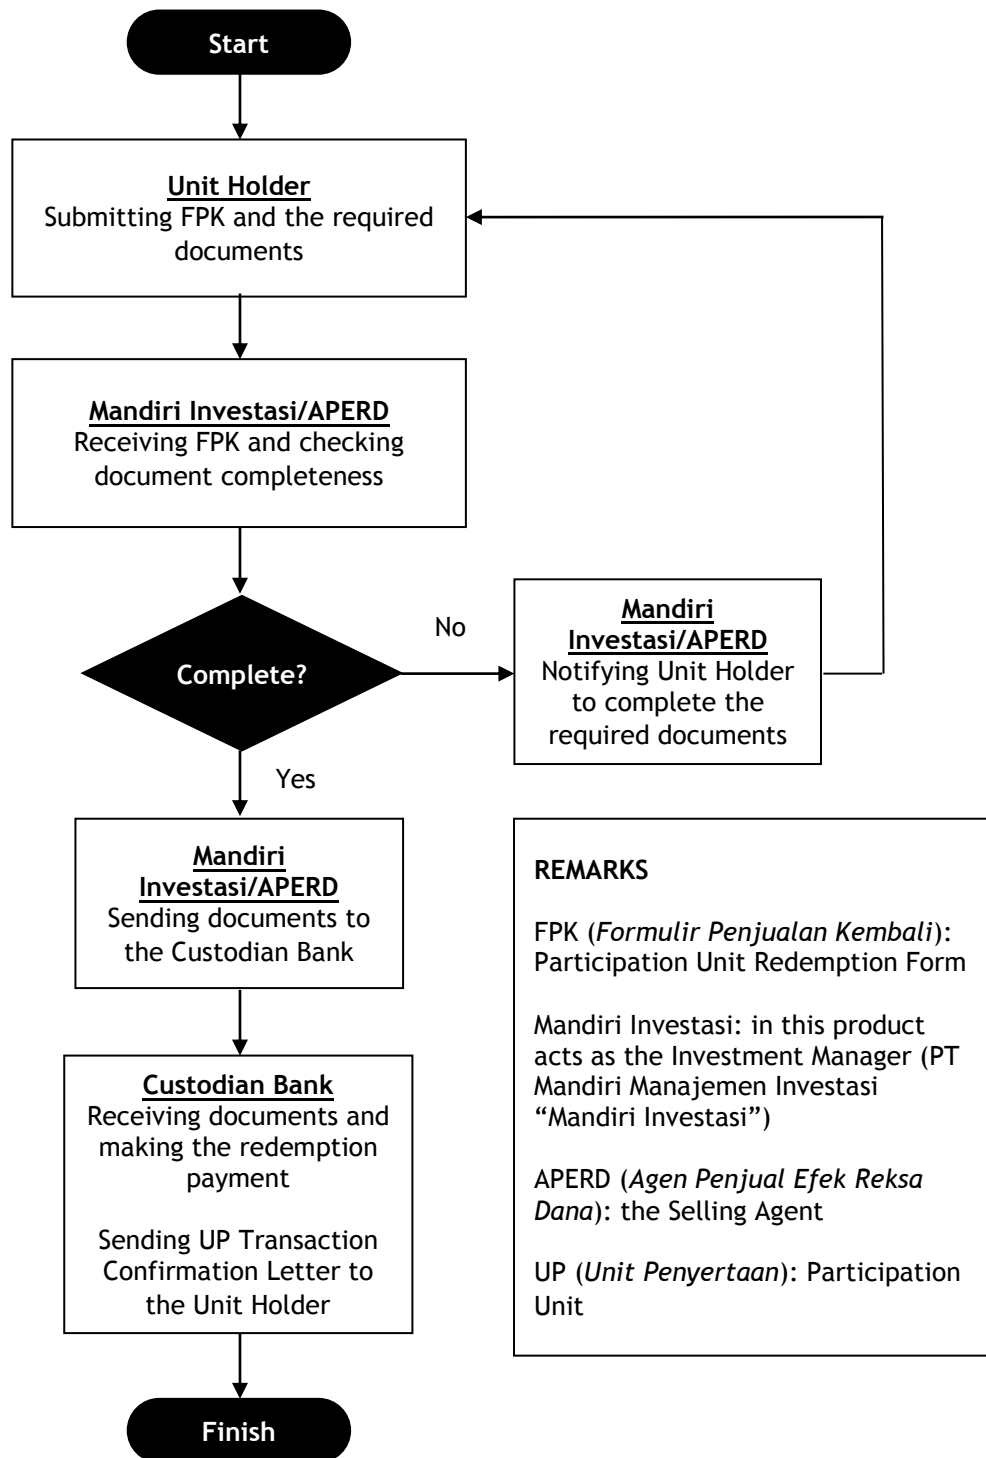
Start

Unit Holder
Submitting FPK and the required documents

Mandiri Investasi/APERD
Receiving FPK and checking document completeness

Complete?

No

Mandiri Investasi/APERD
Notifying Unit Holder to complete the required documents

Yes

Mandiri Investasi/APERD
Sending documents to the Custodian Bank

Custodian Bank
Receiving documents and making the redemption payment

Sending UP Transaction Confirmation Letter to the Unit Holder

Finish

REMARKS

FPK (*Formulir Penjualan Kembali*): Participation Unit Redemption Form

Mandiri Investasi: in this product acts as the Investment Manager (PT Mandiri Manajemen Investasi "Mandiri Investasi")

APERD (*Agen Penjual Efek Reksa Dana*): the Selling Agent

UP (*Unit Penyertaan*): Participation Unit